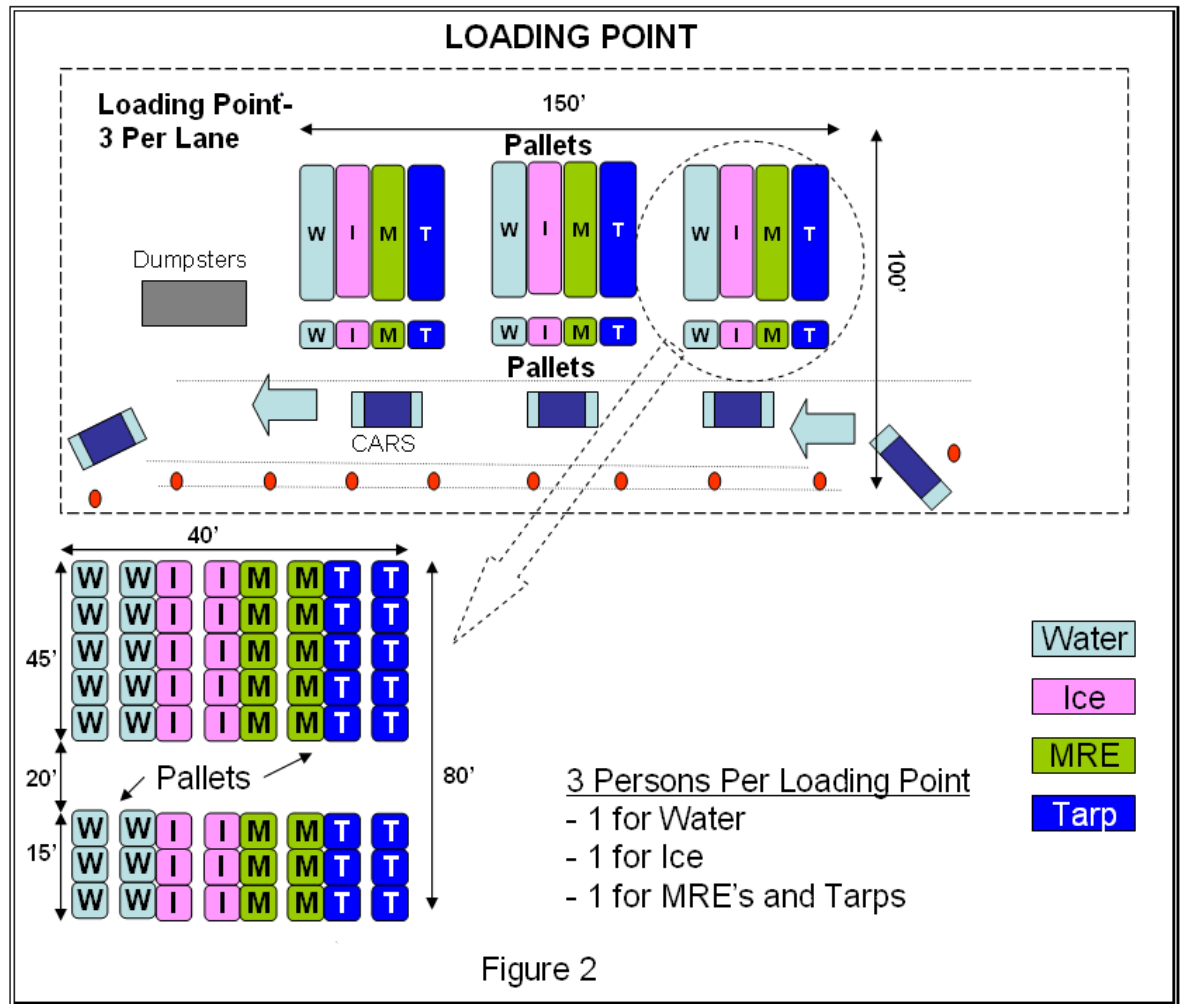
LOADING POINT

Loading Point- 3 Per Lane

150'

Pallets

W I M T W I M T W I M T

Dumpsters

W I M T W I M T W I M T

100'

Pallets

CARS

40'

| W | W | I | I | M | M | T | T |
|---|---|---|---|---|---|---|---|
| W | W | I | I | M | M | T | T |
| W | W | I | I | M | M | T | T |
| W | W | I | I | M | M | T | T |
| W | W | I | I | M | M | T | T |

45'

20'

Pallets

80'

15'

| W | W | I | I | M | M | T | T |
|---|---|---|---|---|---|---|---|
| W | W | I | I | M | M | T | T |
| W | W | I | I | M | M | T | T |

Water

Ice

MRE

Tarp

3 Persons Per Loading Point
- 1 for Water
- 1 for Ice
- 1 for MRE's and Tarps

Figure 2